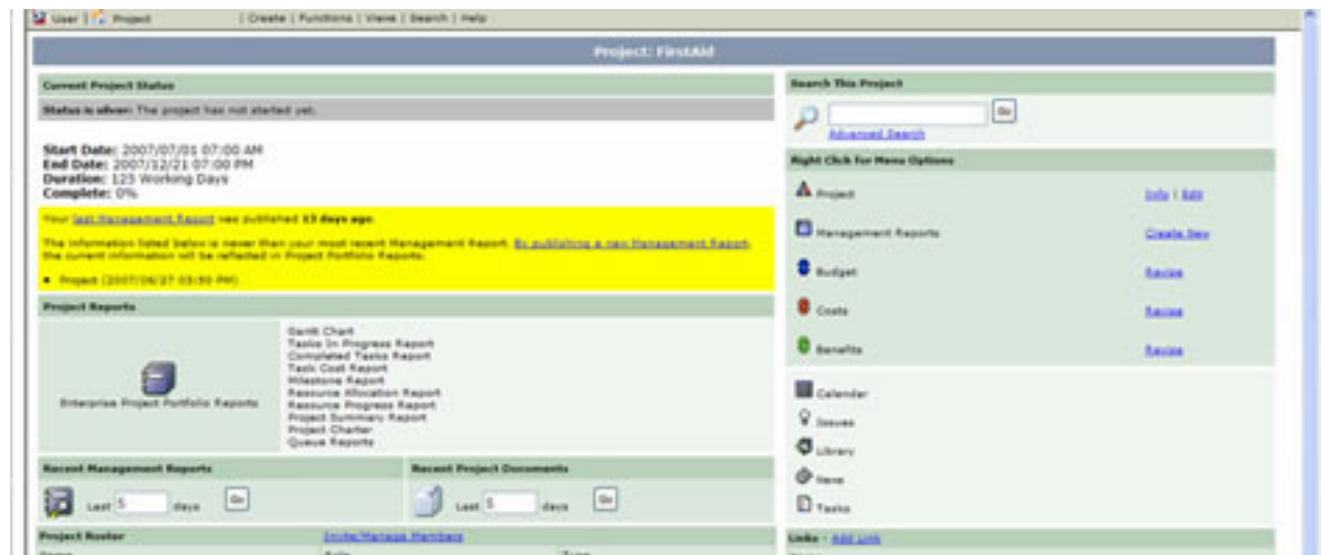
User | Project | Create | Functions | Views | Search | Help

Project: FirstAid

Current Project Status

Status is silver: The project has not started yet.

Start Date: 2007/07/01 07:00 AM
End Date: 2007/12/21 07:00 PM
Duration: 123 Working Days
Complete: 0%

Your last Management Report was published 13 days ago.

The information listed below is newer than your most recent Management Report. By publishing a new Management Report, the current information will be reflected in Project Portfolio Reports.

- Project (2007/06/27 03:50 PM)

Project Reports

Enterprise Project Portfolio Reports

Gantt Chart
Tasks In Progress Report
Completed Tasks Report
Task Cost Report
Milestone Report
Resource Allocation Report
Resource Progress Report
Project Summary Report
Project Charter
Queue Reports

Recent Management Reports

Last 5 days Go

Recent Project Documents

Last 5 days Go

Project Roster Invite/Manage Members

Search This Project

Go

Advanced Search

Right Click for Menu Options

Project Info | Edit

Management Reports Create New

Budget Revise

Costs Revise

Benefits Revise

Calendar

Issues

Library

News

Tasks

Links - Add Link